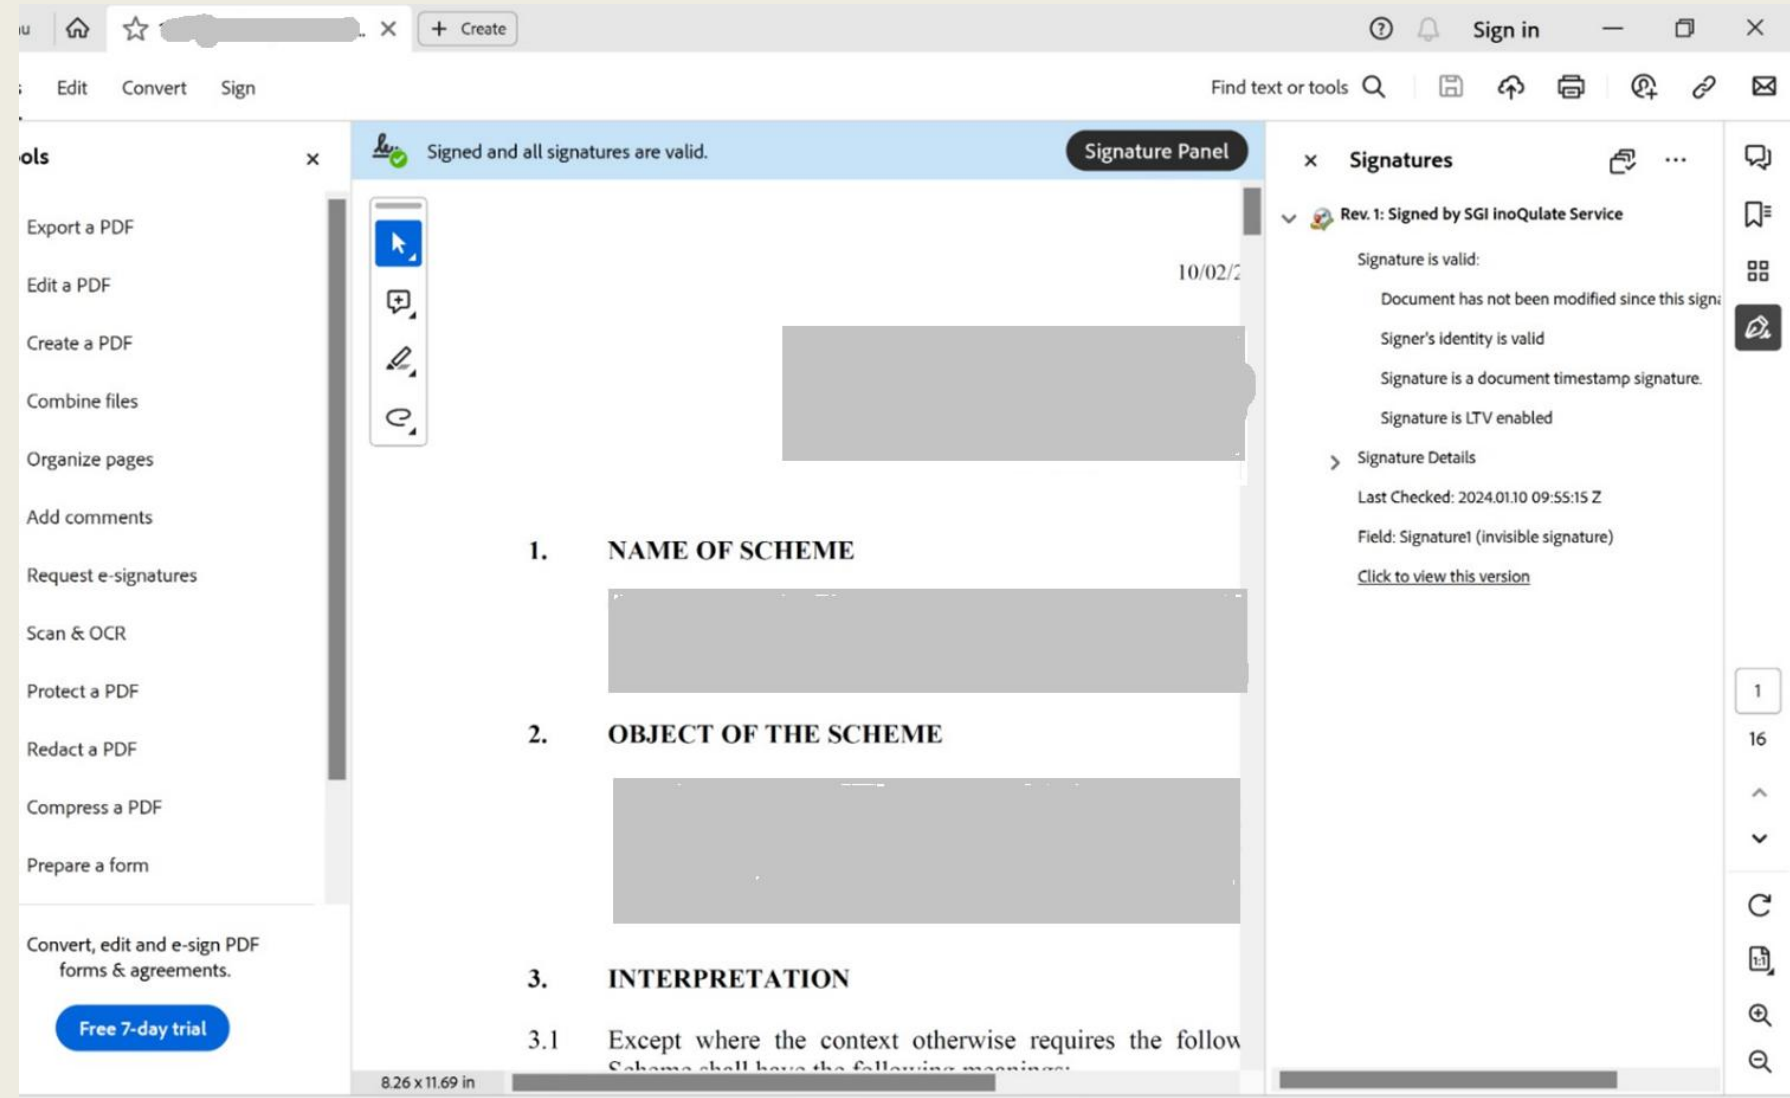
u

Create

Sign in

Edit Convert Sign

Find text or tools

ols

Export a PDF

Edit a PDF

Create a PDF

Combine files

Organize pages

Add comments

Request e-signatures

Scan & OCR

Protect a PDF

Redact a PDF

Compress a PDF

Prepare a form

Convert, edit and e-sign PDF forms & agreements.

Free 7-day trial

Signed and all signatures are valid.

Signature Panel

10/02/2

1. NAME OF SCHEME

2. OBJECT OF THE SCHEME

3. INTERPRETATION

3.1 Except where the context otherwise requires the follow

8.26 x 11.69 in

Signatures

Rev. 1: Signed by SGI inoQulate Service

Signature is valid:

Document has not been modified since this signa

Signer's identity is valid

Signature is a document timestamp signature.

Signature is LTV enabled

Signature Details

Last Checked: 2024.01.10 09:55:15 Z

Field: Signature1 (invisible signature)

Click to view this version

1

16